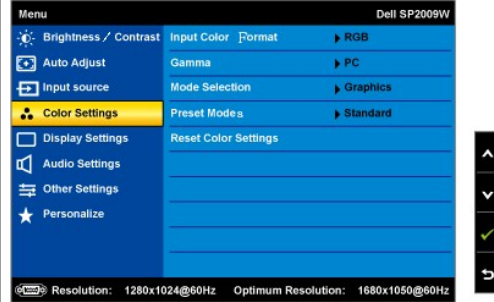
Menu
Dell SP2009W

Brightness / Contrast
Auto Adjust
Input source
Color Settings
Display Settings
Audio Settings
Other Settings
Personalize

| | |
|---|---|
| Input Color Format | RGB |
| Gamma | PC |
| Mode Selection | Graphics |
| Preset Modes | Standard |
| Reset Color Settings | |

Resolution: 1280x1024@60Hz Optimum Resolution: 1680x1050@60Hz